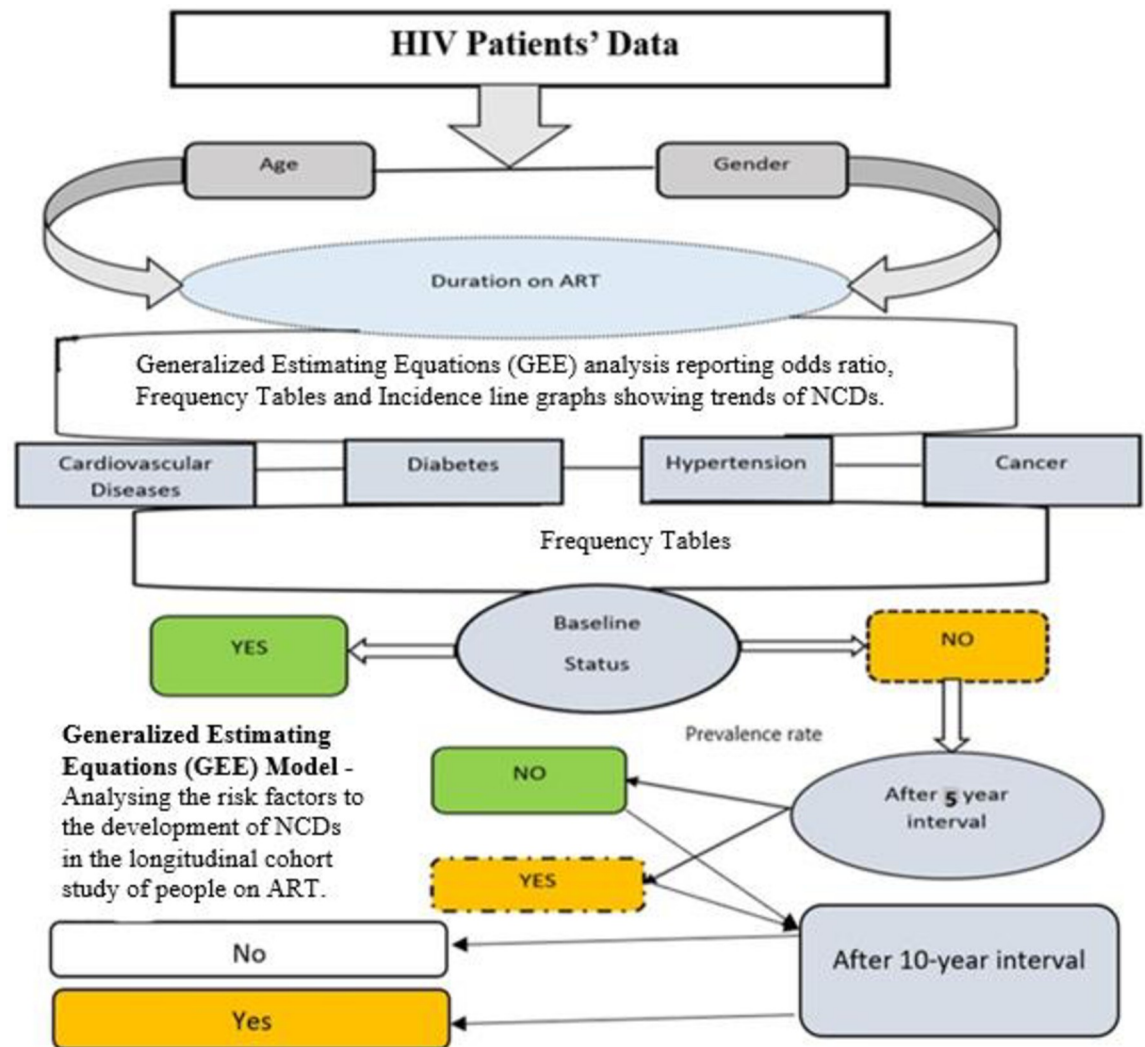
HIV Patients' Data

Age

Gender

Duration on ART

Generalized Estimating Equations (GEE) analysis reporting odds ratio, Frequency Tables and Incidence line graphs showing trends of NCDs.

Cardiovascular Diseases

Diabetes

Hypertension

Cancer

Frequency Tables

YES

Baseline Status

NO

Prevalence rate

**Generalized Estimating Equations (GEE) Model** - Analysing the risk factors to the development of NCDs in the longitudinal cohort study of people on ART.

NO

After 5 year interval

YES

No

After 10-year interval

Yes